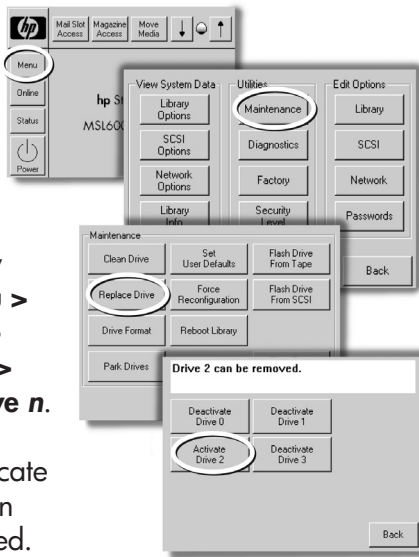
hp

Mail Slot Access

Magazine Access

Move Media

Menu

Online

Status

Power

hp St

MSL600

View System Data

Library Options

SCSI Options

Network Options

Library Info

Utilities

Maintenance

Diagnostics

Factory

Security Level

Edit Options

Library

SCSI

Network

Passwords

Back

Maintenance

Clean Drive

Set User Defaults

Flash Drive From Tape

Replace Drive

Force Reconfiguration

Flash Drive From SCSI

Drive Format

Reboot Library

Park Drives

Drive 2 can be removed.

Deactivate Drive 0

Deactivate Drive 1

Activate Drive 2

Deactivate Drive 3

Back

,
n >
>
ve n.
cate
n
ed.